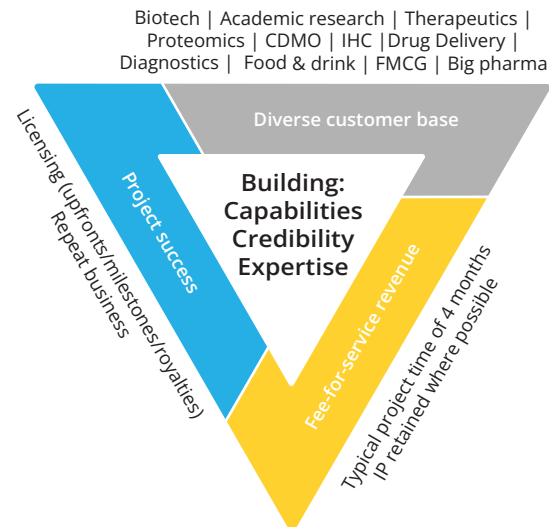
Biotech | Academic research | Therapeutics | Proteomics | CDMO | IHC |Drug Delivery | Diagnostics | Food & drink | FMCG | Big pharma

Diverse customer base

Project success

Licensing (upfronts/milestones/royalties)
Repeat business

Building:
Capabilities
Credibility
Expertise

Fee-for-service revenue

Typical project time of 4 months
IP retained where possible